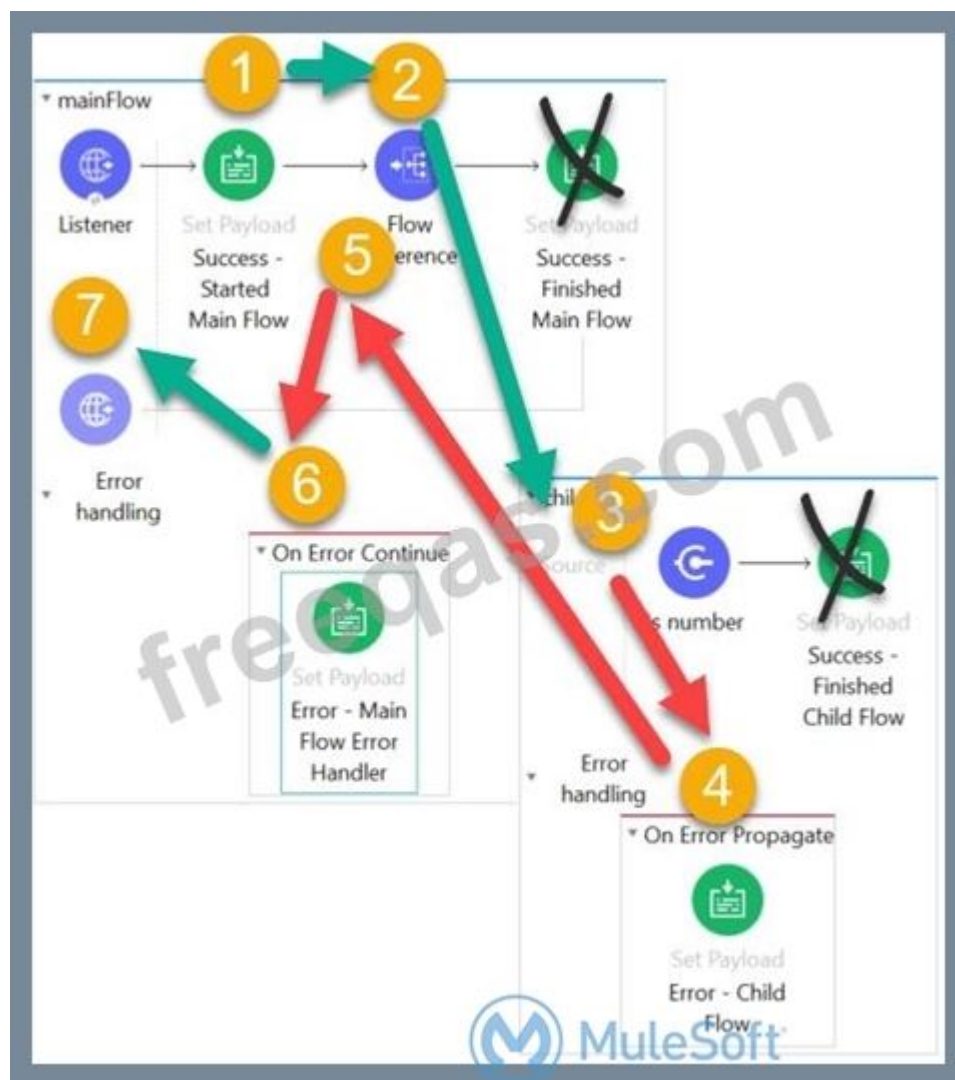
1 2
mainFlow
Listener
Set Payload
Success - Started Main Flow
Flow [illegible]erence
Set Payload
Success - Finished Main Flow
5
7
Error handling
6
On Error Continue
Set Payload
Error - Main Flow Error Handler
freecqas.com
chil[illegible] 3
Source
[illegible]s number
Set Payload
Success - Finished Child Flow
Error handling
4
On Error Propagate
Set Payload
Error - Child Flow
MuleSoft